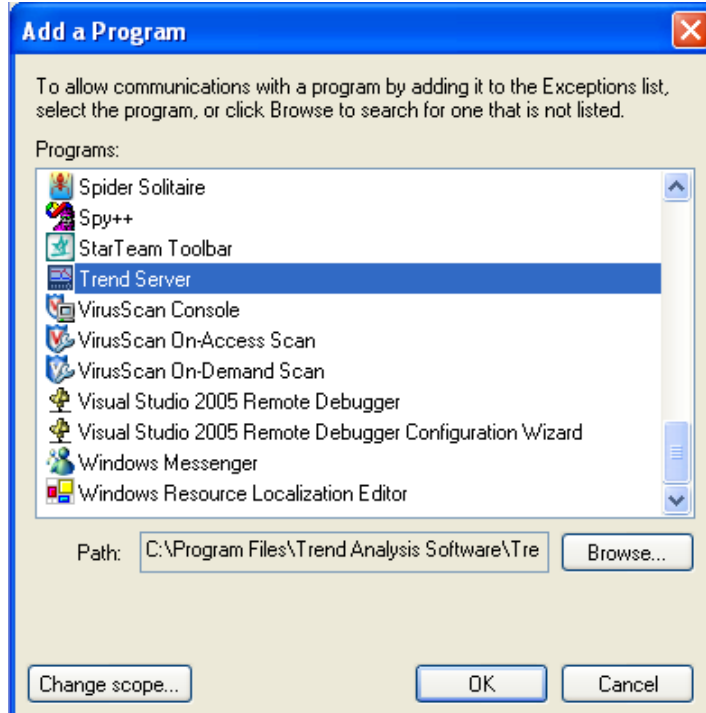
Add a Program

To allow communications with a program by adding it to the Exceptions list, select the program, or click Browse to search for one that is not listed.

Programs:

Spider Solitaire
Spy++
StarTeam Toolbar
Trend Server
VirusScan Console
VirusScan On-Access Scan
VirusScan On-Demand Scan
Visual Studio 2005 Remote Debugger
Visual Studio 2005 Remote Debugger Configuration Wizard
Windows Messenger
Windows Resource Localization Editor

Path: C:\Program Files\Trend Analysis Software\Tre

Browse...

Change scope...

OK

Cancel